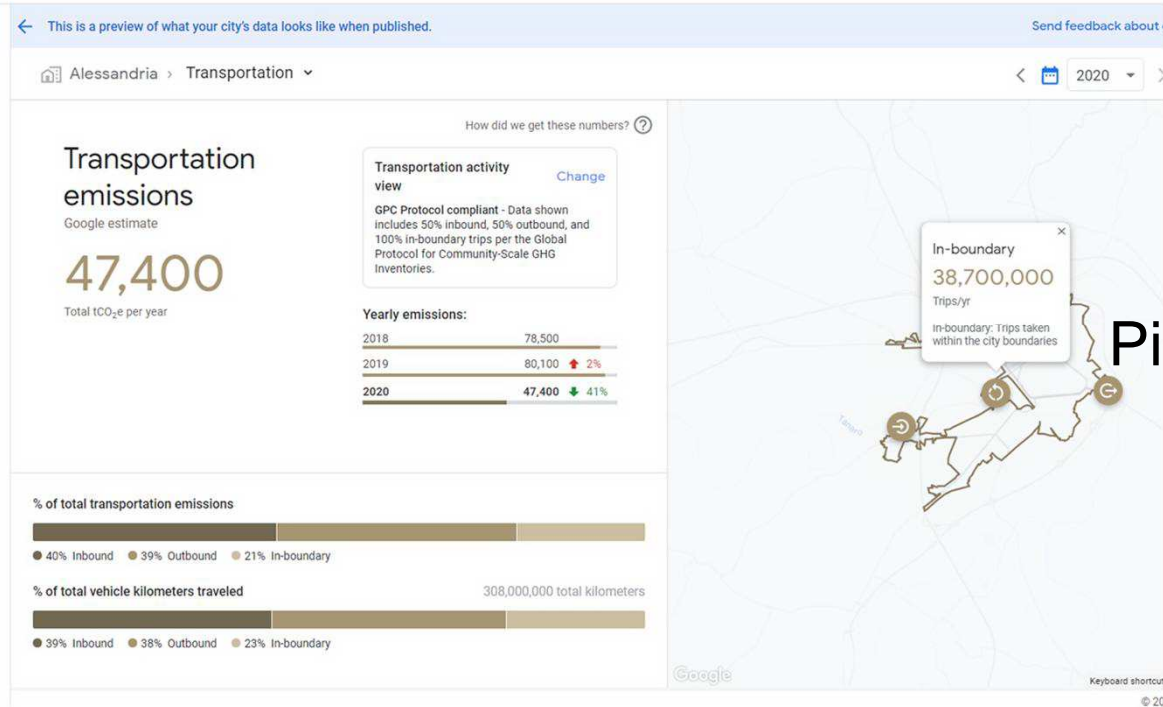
This is a preview of what your city's data looks like when published.

Send feedback about

Alessandria › Transportation

2020

How did we get these numbers?

Transportation emissions

Google estimate

47,400

Total $tCO_2e$ per year

Transportation activity view

Change

GPC Protocol compliant - Data shown includes 50% inbound, 50% outbound, and 100% in-boundary trips per the Global Protocol for Community-Scale GHG Inventories.

Yearly emissions:

| | |
|---|---|
| 2018 | 78,500 |
| 2019 | 80,100 ↑ 2% |
| 2020 | 47,400 ↓ 41% |

In-boundary

38,700,000

Trips/yr

In-boundary: Trips taken within the city boundaries

Pi

Tanaro

% of total transportation emissions

40% Inbound 39% Outbound 21% In-boundary

% of total vehicle kilometers traveled

308,000,000 total kilometers

39% Inbound 38% Outbound 23% In-boundary

Google

Keyboard shortcut

© 20